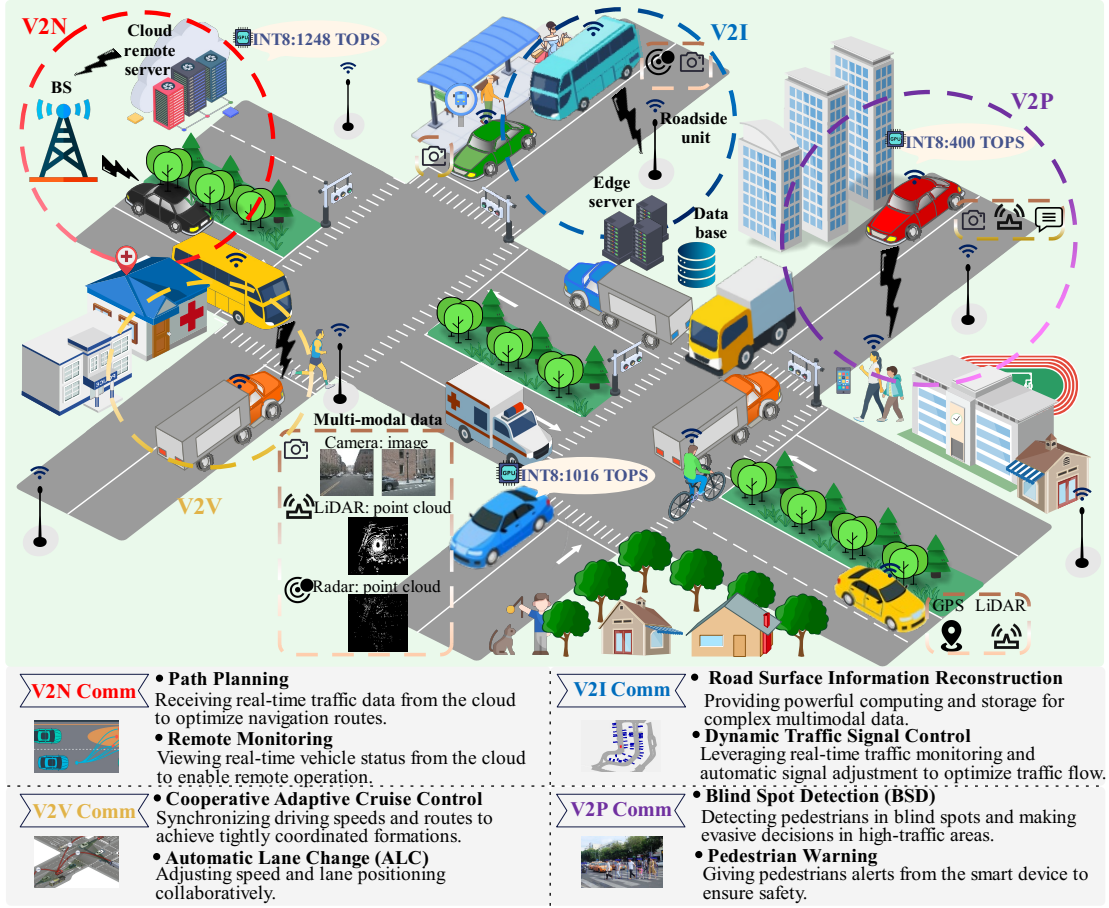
V2N

Cloud remote server

INT8:1248 TOPS

BS

V2I

Roadside unit

Edge server

Data base

V2P

INT8:400 TOPS

Multi-modal data

Camera: image

LiDAR: point cloud

Radar: point cloud

V2V

INT8:1016 TOPS

GPS LiDAR

V2N Comm
• Path Planning
Receiving real-time traffic data from the cloud to optimize navigation routes.
• Remote Monitoring
Viewing real-time vehicle status from the cloud to enable remote operation.

V2I Comm
• Road Surface Information Reconstruction
Providing powerful computing and storage for complex multimodal data.
• Dynamic Traffic Signal Control
Leveraging real-time traffic monitoring and automatic signal adjustment to optimize traffic flow.

V2V Comm
• Cooperative Adaptive Cruise Control
Synchronizing driving speeds and routes to achieve tightly coordinated formations.
• Automatic Lane Change (ALC)
Adjusting speed and lane positioning collaboratively.

V2P Comm
• Blind Spot Detection (BSD)
Detecting pedestrians in blind spots and making evasive decisions in high-traffic areas.
• Pedestrian Warning
Giving pedestrians alerts from the smart device to ensure safety.